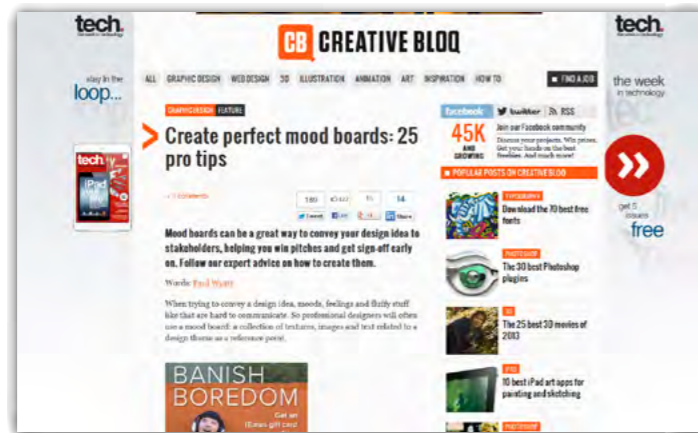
tech.

stay in the loop...

tech.

iPad

CB CREATIVE BLOQ

ALL GRAPHIC DESIGN WEB DESIGN 3D ILLUSTRATION ANIMATION ART INSPIRATION HOW TO FIND A JOB

GRAPHIC DESIGN FEATURE

Create perfect mood boards: 25 pro tips

11 comments

180 Tweet 143 Like 11 14 Share

Mood boards can be a great way to convey your design idea to stakeholders, helping you win pitches and get sign-off early on. Follow our expert advice on how to create them.

Words: Paul Wyatt

When trying to convey a design idea, moods, feelings and fluffy stuff like that are hard to communicate. So professional designers will often use a mood board: a collection of textures, images and text related to a design theme as a reference point.

BANISH BOREDOM

Get an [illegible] gift card

facebook twitter RSS

45K AND GROWING

Join our Facebook community

Discuss your projects. Win prizes. Get your hands on the best freebies. And much more!

POPULAR POSTS ON CREATIVE BLOQ

TYPOGRAPHY

Download the 70 best free fonts

PHOTOSHOP

The 30 best Photoshop plugins

3D

The 25 best 3D movies of 2013

IPAD

10 best iPad art apps for painting and sketching

PHOTOSHOP

tech.

the week in technology

get 5 issues free